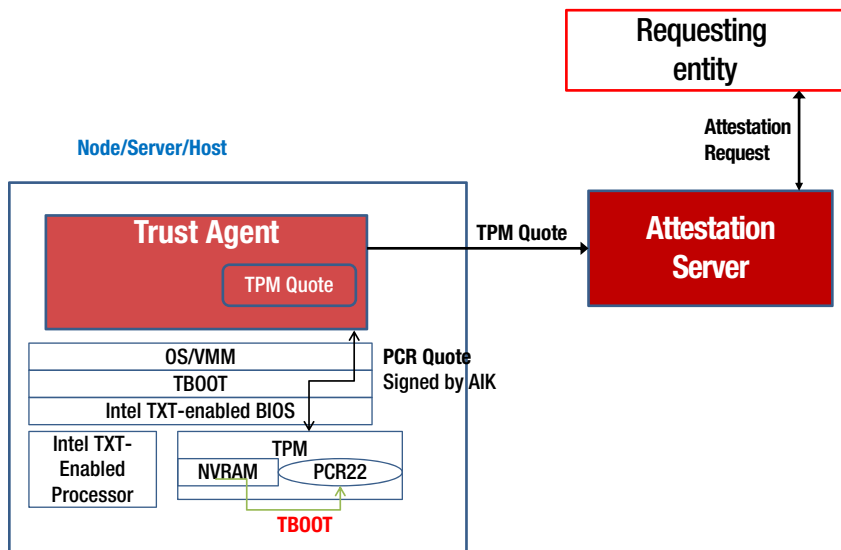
Requesting entity

Attestation Request

Node/Server/Host

Trust Agent

TPM Quote

TPM Quote

Attestation Server

OS/VMM

TBOOT

Intel TXT-enabled BIOS

PCR Quote Signed by AIK

Intel TXT-Enabled Processor

TPM

NVRAM

PCR22

TBOOT